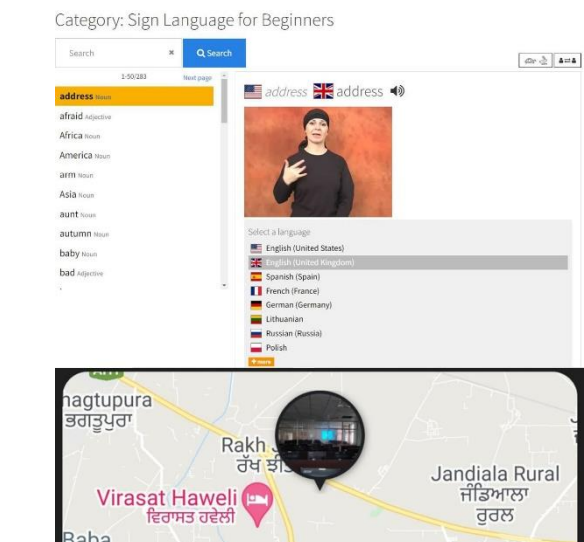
Category: Sign Language for Beginners

Search × Search

1-50/283 Next page

address Noun
afraid Adjective
Africa Noun
America Noun
arm Noun
Asia Noun
aunt Noun
autumn Noun
baby Noun
bad Adjective

address address

Select a language
English (United States)
English (United Kingdom)
Spanish (Spain)
French (France)
German (Germany)
Lithuanian
Russian (Russia)
Polish
+ more

nagtupura
ਭਗਤੂਪੁਰਾ
Rakh
ਰੱਖ ਝ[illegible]
Jandiala Rural
ਜੰਡਿਆਲਾ
ਰੂਰਲ
Virasat Haveli
ਵਿਰਾਸਤ ਹਵੇਲੀ
Baba